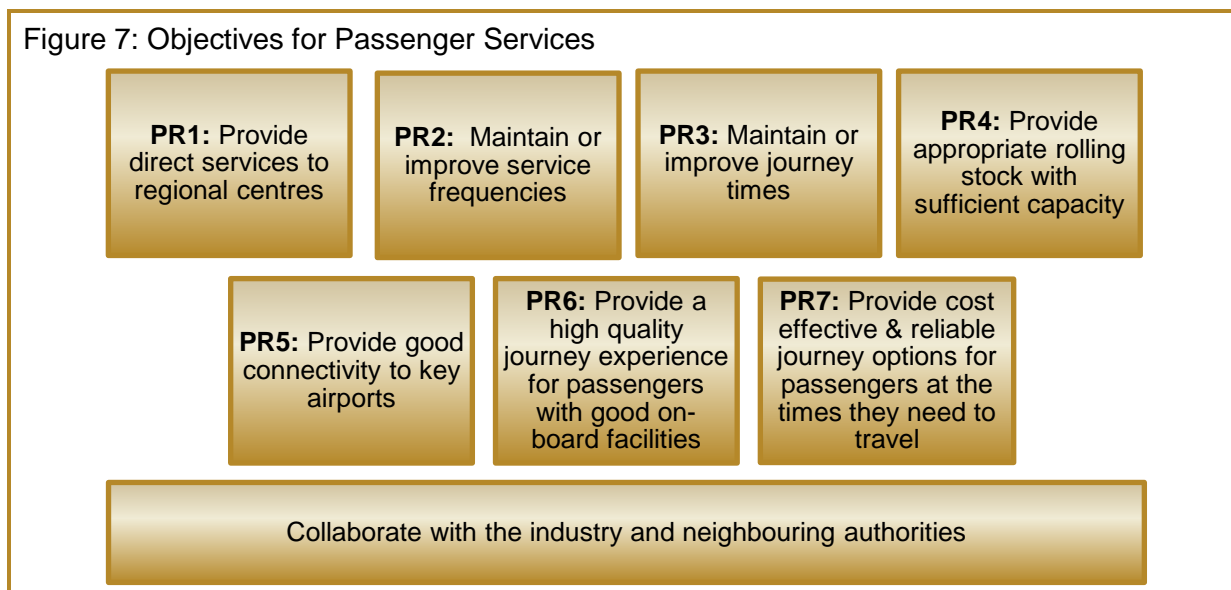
Figure 7: Objectives for Passenger Services

**PR1:** Provide direct services to regional centres

**PR2:** Maintain or improve service frequencies

**PR3:** Maintain or improve journey times

**PR4:** Provide appropriate rolling stock with sufficient capacity

**PR5:** Provide good connectivity to key airports

**PR6:** Provide a high quality journey experience for passengers with good on-board facilities

**PR7:** Provide cost effective & reliable journey options for passengers at the times they need to travel

Collaborate with the industry and neighbouring authorities